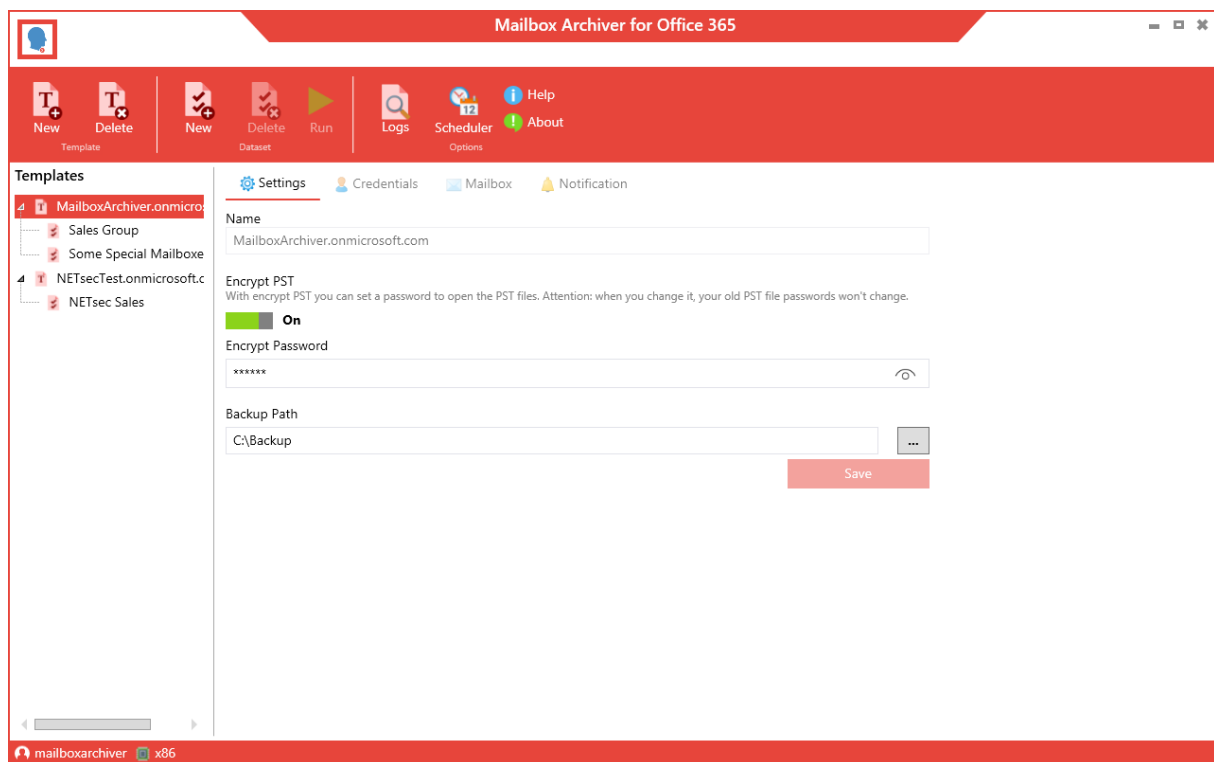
Mailbox Archiver for Office 365

New
Delete
Template

New
Delete
Run
Dataset

Logs
Scheduler
Help
About
Options

Templates
MailboxArchiver.onmicros
Sales Group
Some Special Mailboxe
NETsecTest.onmicrosoft.c
NETsec Sales

Settings
Credentials
Mailbox
Notification

Name
MailboxArchiver.onmicrosoft.com

Encrypt PST
With encrypt PST you can set a password to open the PST files. Attention: when you change it, your old PST file passwords won't change.
On

Encrypt Password
******

Backup Path
C:\Backup
...
Save

mailboxarchiver
x86